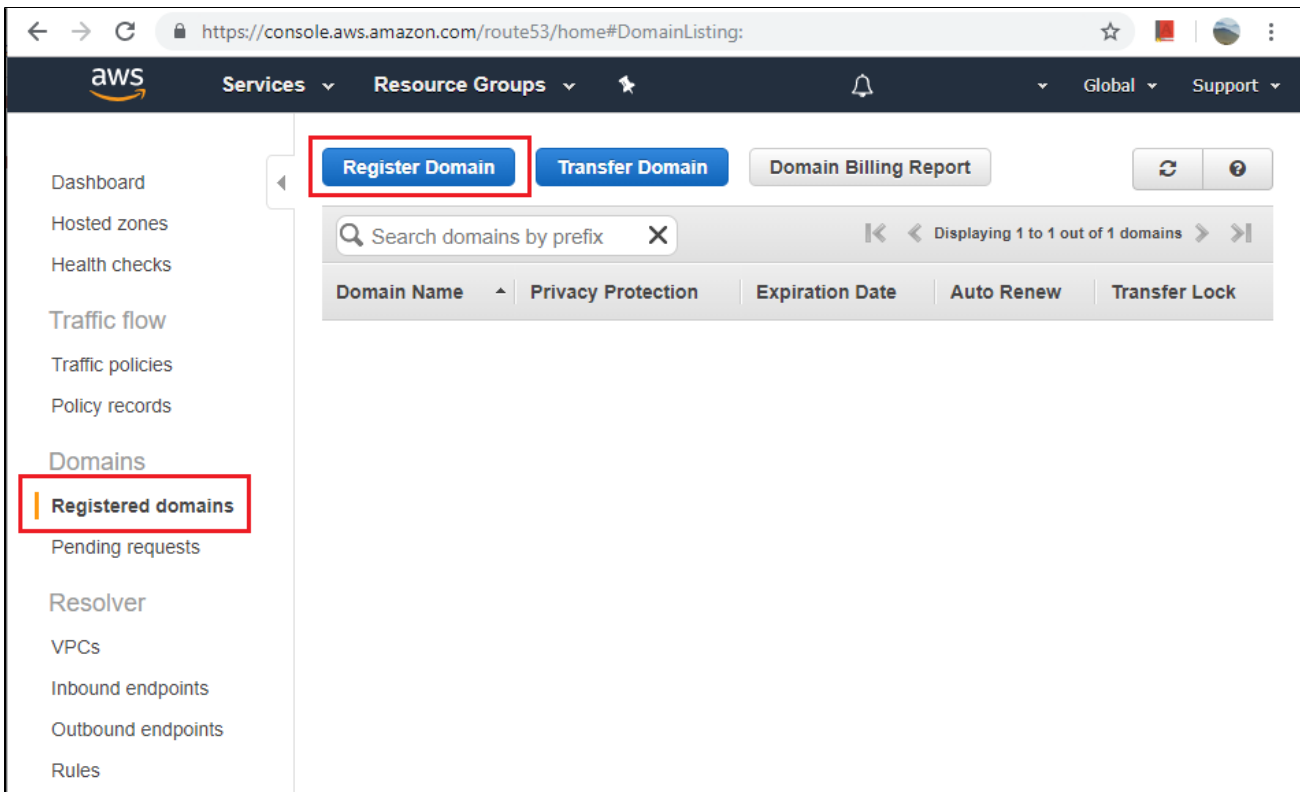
https://console.aws.amazon.com/route53/home#DomainListing:

aws Services Resource Groups Global Support

Dashboard
Hosted zones
Health checks

Traffic flow
Traffic policies
Policy records

Domains
Registered domains
Pending requests

Resolver
VPCs
Inbound endpoints
Outbound endpoints
Rules

Register Domain Transfer Domain Domain Billing Report

Search domains by prefix

Displaying 1 to 1 out of 1 domains

| Domain Name | Privacy Protection | Expiration Date | Auto Renew | Transfer Lock |
|---|---|---|---|---|